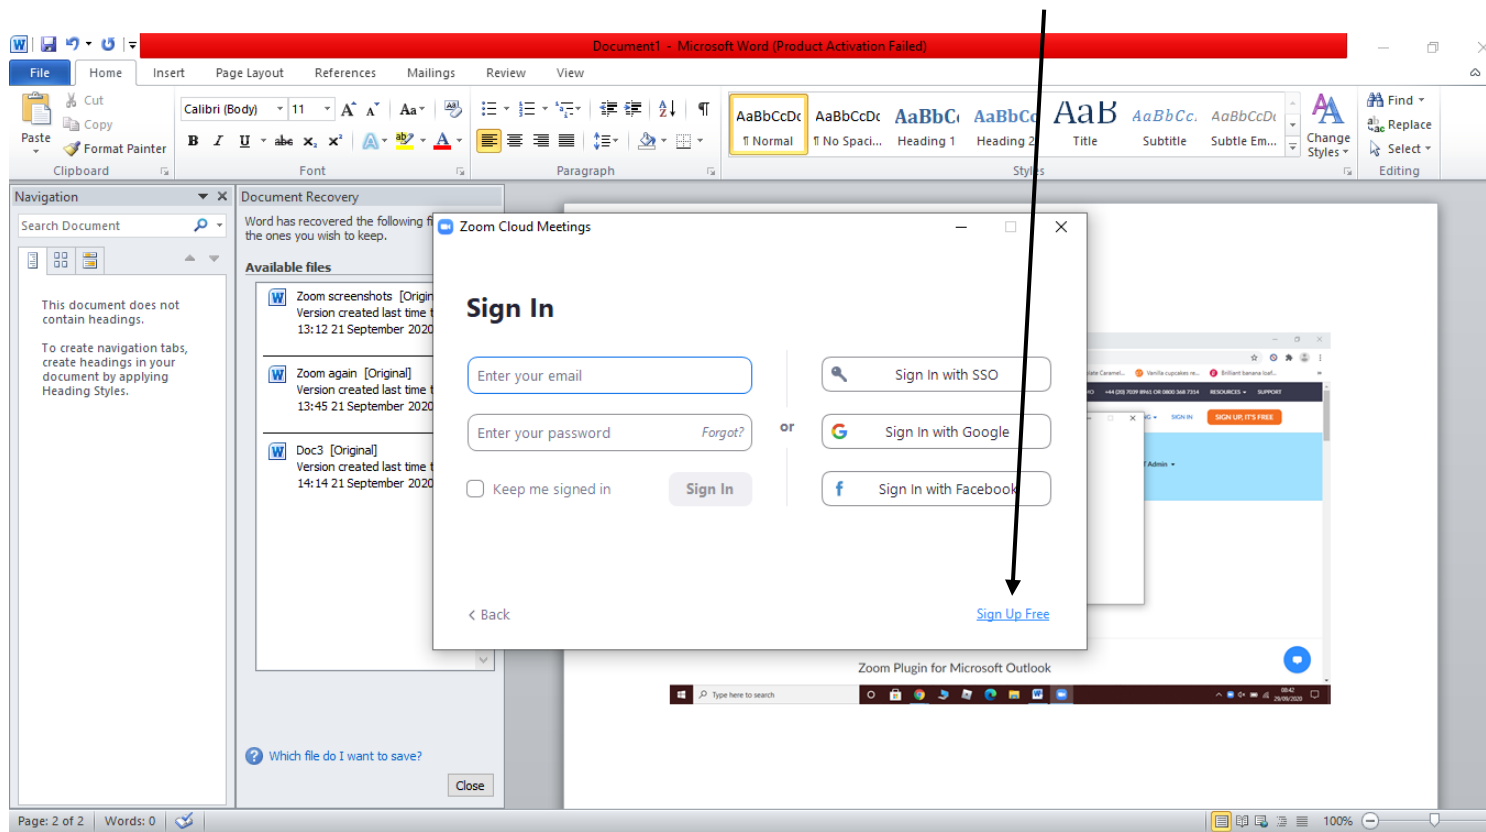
Document1 - Microsoft Word (Product Activation Failed)

File Home Insert Page Layout References Mailings Review View

Paste Cut Copy Format Painter Clipboard

Calibri (Body) 11 Font

Paragraph

AaBbCcDc ¶ Normal AaBbCcDc ¶ No Spaci... AaBbC Heading 1 AaBbCc Heading 2 AaB Title AaBbCc. Subtitle AaBbCcDc Subtle Em... Change Styles Styles

Find Replace Select Editing

Navigation

Search Document

This document does not contain headings.

To create navigation tabs, create headings in your document by applying Heading Styles.

Document Recovery

Word has recovered the following f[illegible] the ones you wish to keep.

Available files

Zoom screenshots [Origin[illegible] Version created last time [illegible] 13:12 21 September 2020

Zoom again [Original] Version created last time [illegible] 13:45 21 September 2020

Doc3 [Original] Version created last time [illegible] 14:14 21 September 2020

Which file do I want to save?

Close

Zoom Cloud Meetings

Sign In

Enter your email

Enter your password Forgot?

Keep me signed in Sign In

or

Sign In with SSO

Sign In with Google

Sign In with Facebook

< Back

Sign Up Free

SIGN UP, IT'S FREE

Zoom Plugin for Microsoft Outlook

Type here to search

Page: 2 of 2 Words: 0 100%